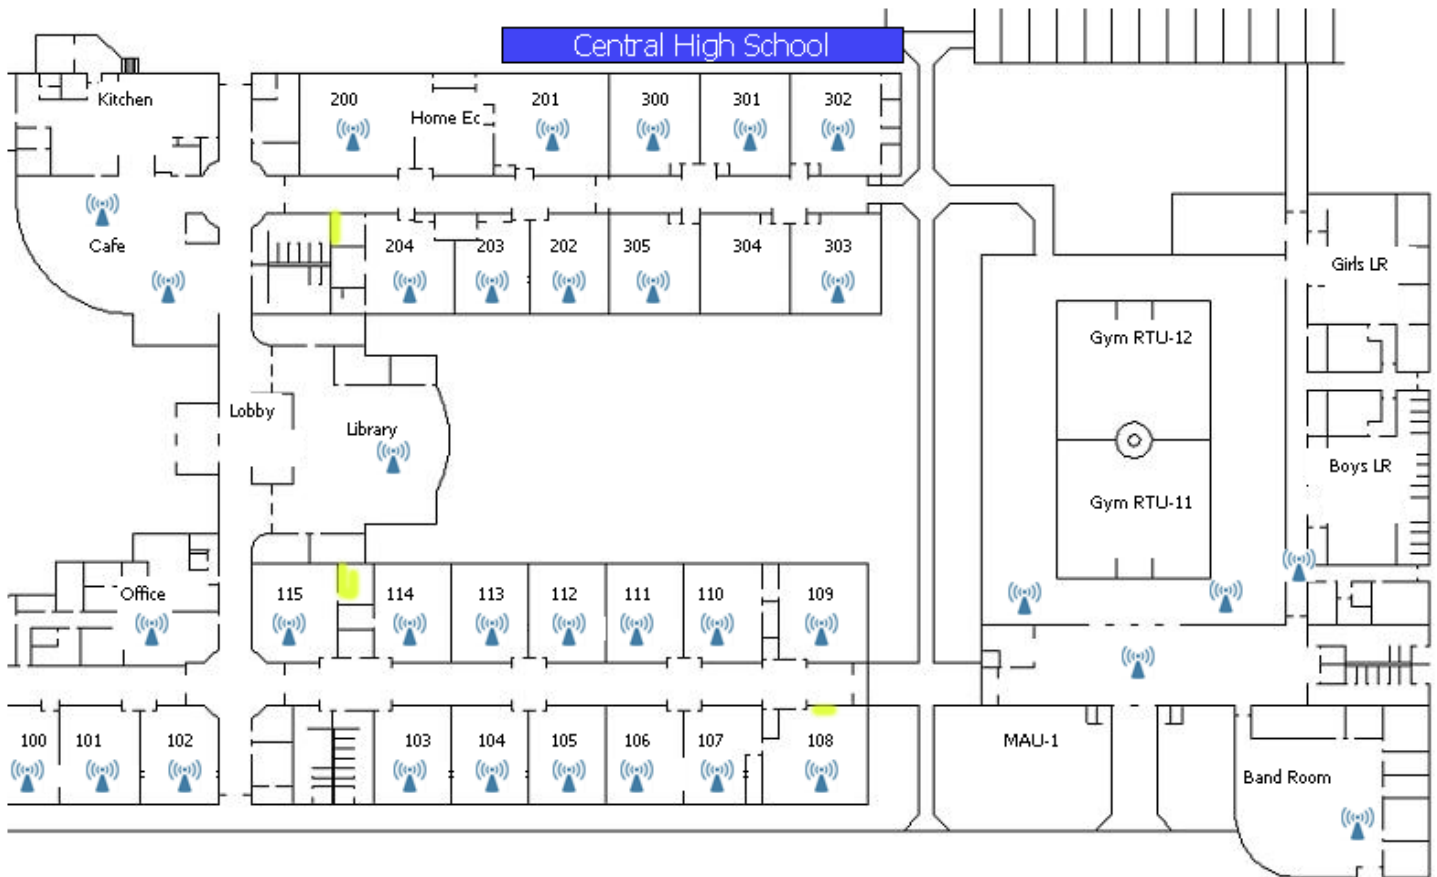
Central High School

Kitchen

200

Home Ec

201

300

301

302

Cafe

204

203

202

305

304

303

Girls LR

Gym RTU-12

Lobby

Library

Gym RTU-11

Boys LR

Office

115

114

113

112

111

110

109

100

101

102

103

104

105

106

107

108

MAU-1

Band Room